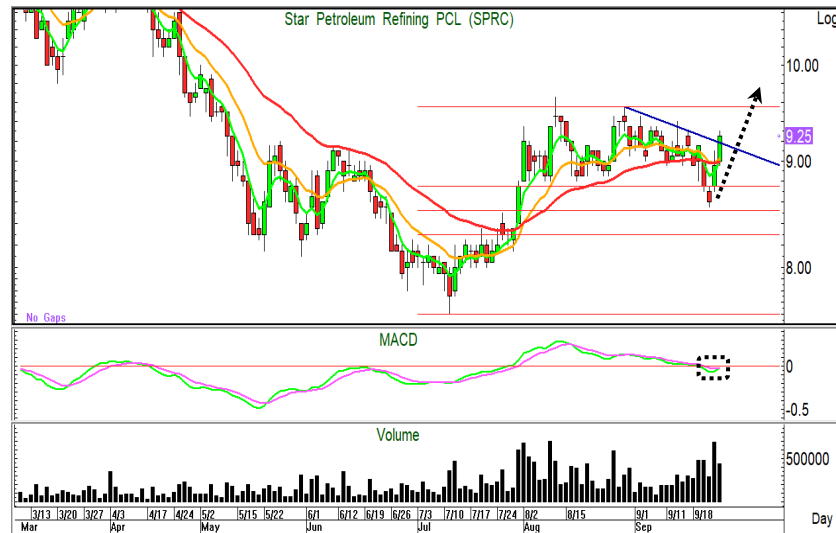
Star Petroleum Refining PCL (SPRC)

Log

10.00

9.25

9.00

8.00

No Gaps

MACD

0

-0.5

Volume

500000

3/13 3/20 3/27 4/3 4/17 4/24 5/2 5/15 5/22 6/1 6/12 6/19 6/26 7/3 7/10 7/17 7/24 8/2 8/15 9/1 9/11 9/18

Mar Apr May Jun Jul Aug Sep

Day